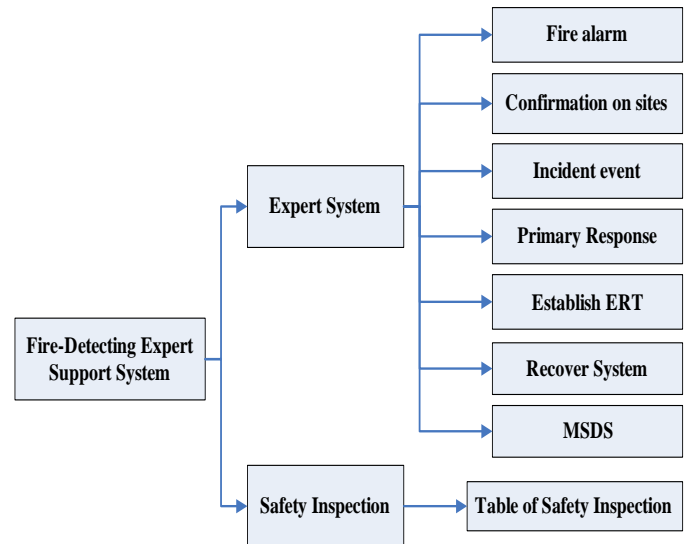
Fire-Detecting Expert Support System

Expert System

Fire alarm

Confirmation on sites

Incident event

Primary Response

Establish ERT

Recover System

MSDS

Safety Inspection

Table of Safety Inspection